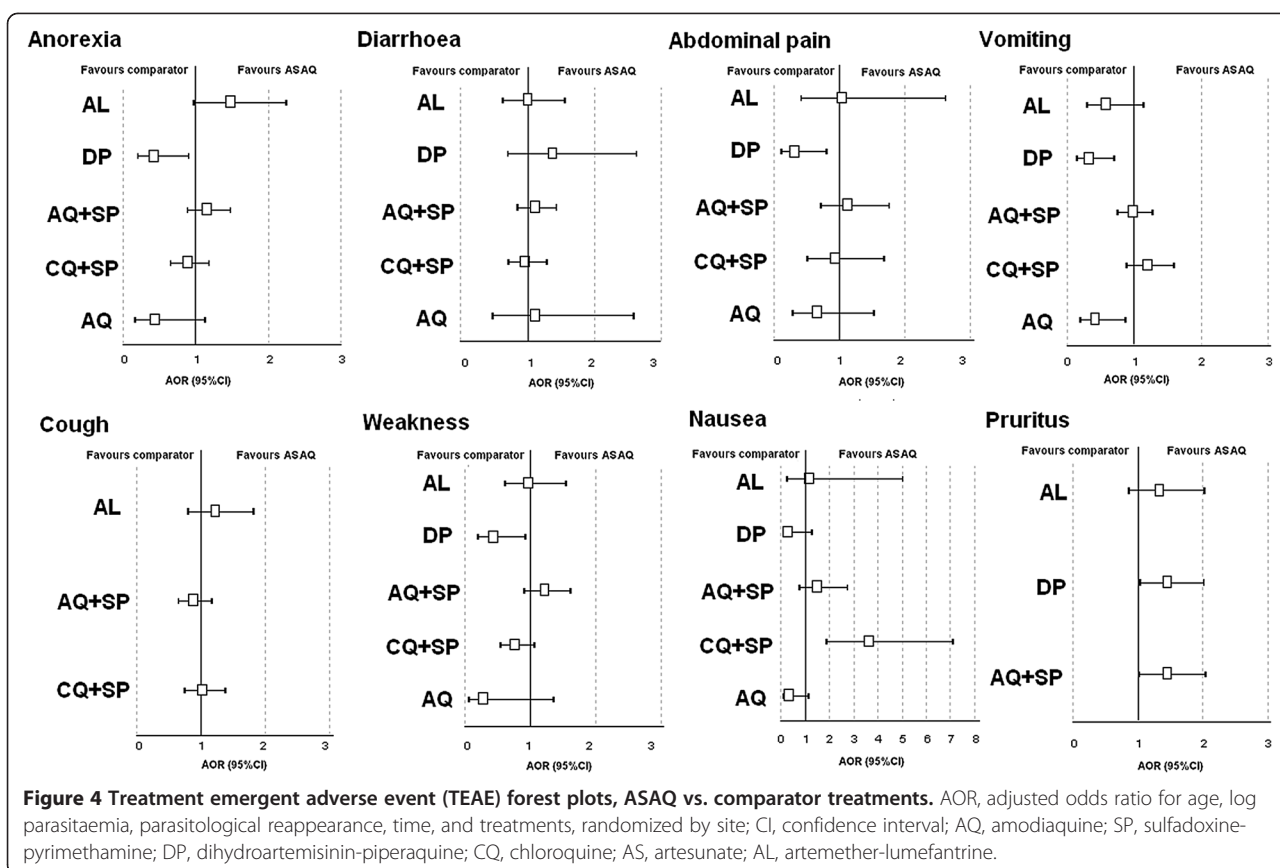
Anorexia
Favours comparator Favours ASAQ
AL
DP
AQ+SP
CQ+SP
AQ
0 1 2 3
AOR (95%CI)

Diarrhoea
Favours comparator Favours ASAQ
AL
DP
AQ+SP
CQ+SP
AQ
0 1 2 3
AOR (95%CI)

Abdominal pain
Favours comparator Favours ASAQ
AL
DP
AQ+SP
CQ+SP
AQ
0 1 2 3
AOR (95%CI)

Vomiting
Favours comparator Favours ASAQ
AL
DP
AQ+SP
CQ+SP
AQ
0 1 2 3
AOR (95%CI)

Cough
Favours comparator Favours ASAQ
AL
AQ+SP
CQ+SP
0 1 2 3
AOR (95%CI)

Weakness
Favours comparator Favours ASAQ
AL
DP
AQ+SP
CQ+SP
AQ
0 1 2 3
AOR (95%CI)

Nausea
Favours comparator Favours ASAQ
AL
DP
AQ+SP
CQ+SP
AQ
0 1 2 3 4 5 6 7 8
AOR (95%CI)

Pruritus
Favours comparator Favours ASAQ
AL
DP
AQ+SP
0 1 2 3
AOR (95%CI)

**Figure 4 Treatment emergent adverse event (TEAE) forest plots, ASAQ vs. comparator treatments.** AOR, adjusted odds ratio for age, log parasitaemia, parasitological reappearance, time, and treatments, randomized by site; CI, confidence interval; AQ, amodiaquine; SP, sulfadoxine-pyrimethamine; DP, dihydroartemisinin-piperaquine; CQ, chloroquine; AS, artesunate; AL, artemether-lumefantrine.